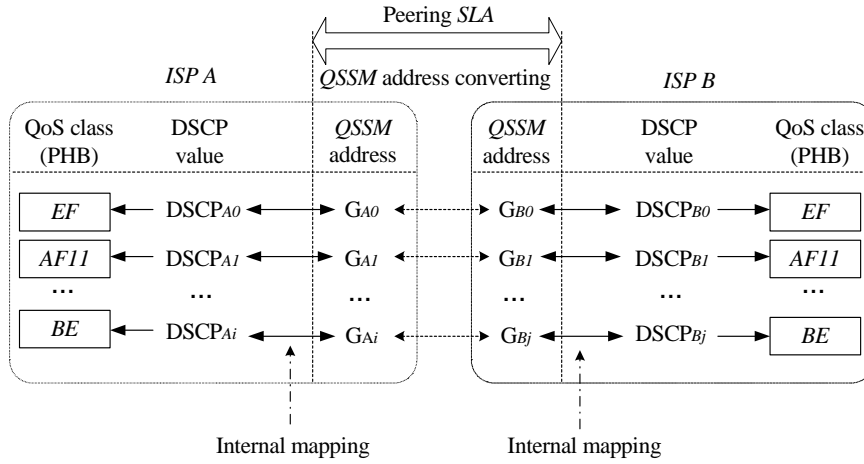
Peering *SLA*

*QSSM* address converting

*ISP A*

*ISP B*

QoS class (PHB)

DSCP value

*QSSM* address

*QSSM* address

DSCP value

QoS class (PHB)

| | | | | | |
|---|---|---|---|---|---|
| *EF* | $DSCP_{A0}$ | $G_{A0}$ | $G_{B0}$ | $DSCP_{B0}$ | *EF* |
| *AF11* | $DSCP_{A1}$ | $G_{A1}$ | $G_{B1}$ | $DSCP_{B1}$ | *AF11* |
| … | … | … | … | … | … |
| *BE* | $DSCP_{Ai}$ | $G_{Ai}$ | $G_{Bj}$ | $DSCP_{Bj}$ | *BE* |

Internal mapping

Internal mapping